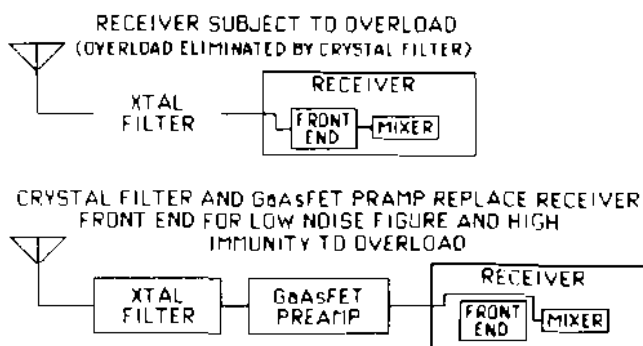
RECEIVER SUBJECT TO OVERLOAD
(OVERLOAD ELIMINATED BY CRYSTAL FILTER)

XTAL FILTER

RECEIVER

FRONT END

MIXER

CRYSTAL FILTER AND GaAsFET PRAMP REPLACE RECEIVER FRONT END FOR LOW NOISE FIGURE AND HIGH IMMUNITY TO OVERLOAD

XTAL FILTER

GaAsFET PREAMP

RECEIVER

FRONT END

MIXER